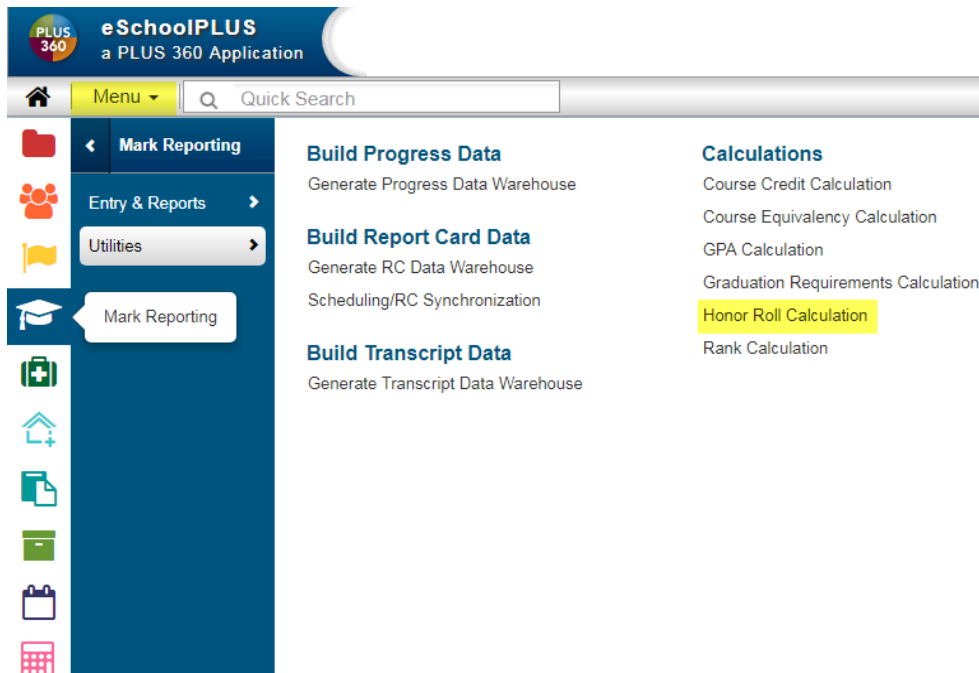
PLUS 360

eSchoolPLUS
a PLUS 360 Application

Menu

Quick Search

Mark Reporting

Entry & Reports

Utilities

Mark Reporting

Build Progress Data
Generate Progress Data Warehouse

Build Report Card Data
Generate RC Data Warehouse
Scheduling/RC Synchronization

Build Transcript Data
Generate Transcript Data Warehouse

Calculations
Course Credit Calculation
Course Equivalency Calculation
GPA Calculation
Graduation Requirements Calculation
Honor Roll Calculation
Rank Calculation